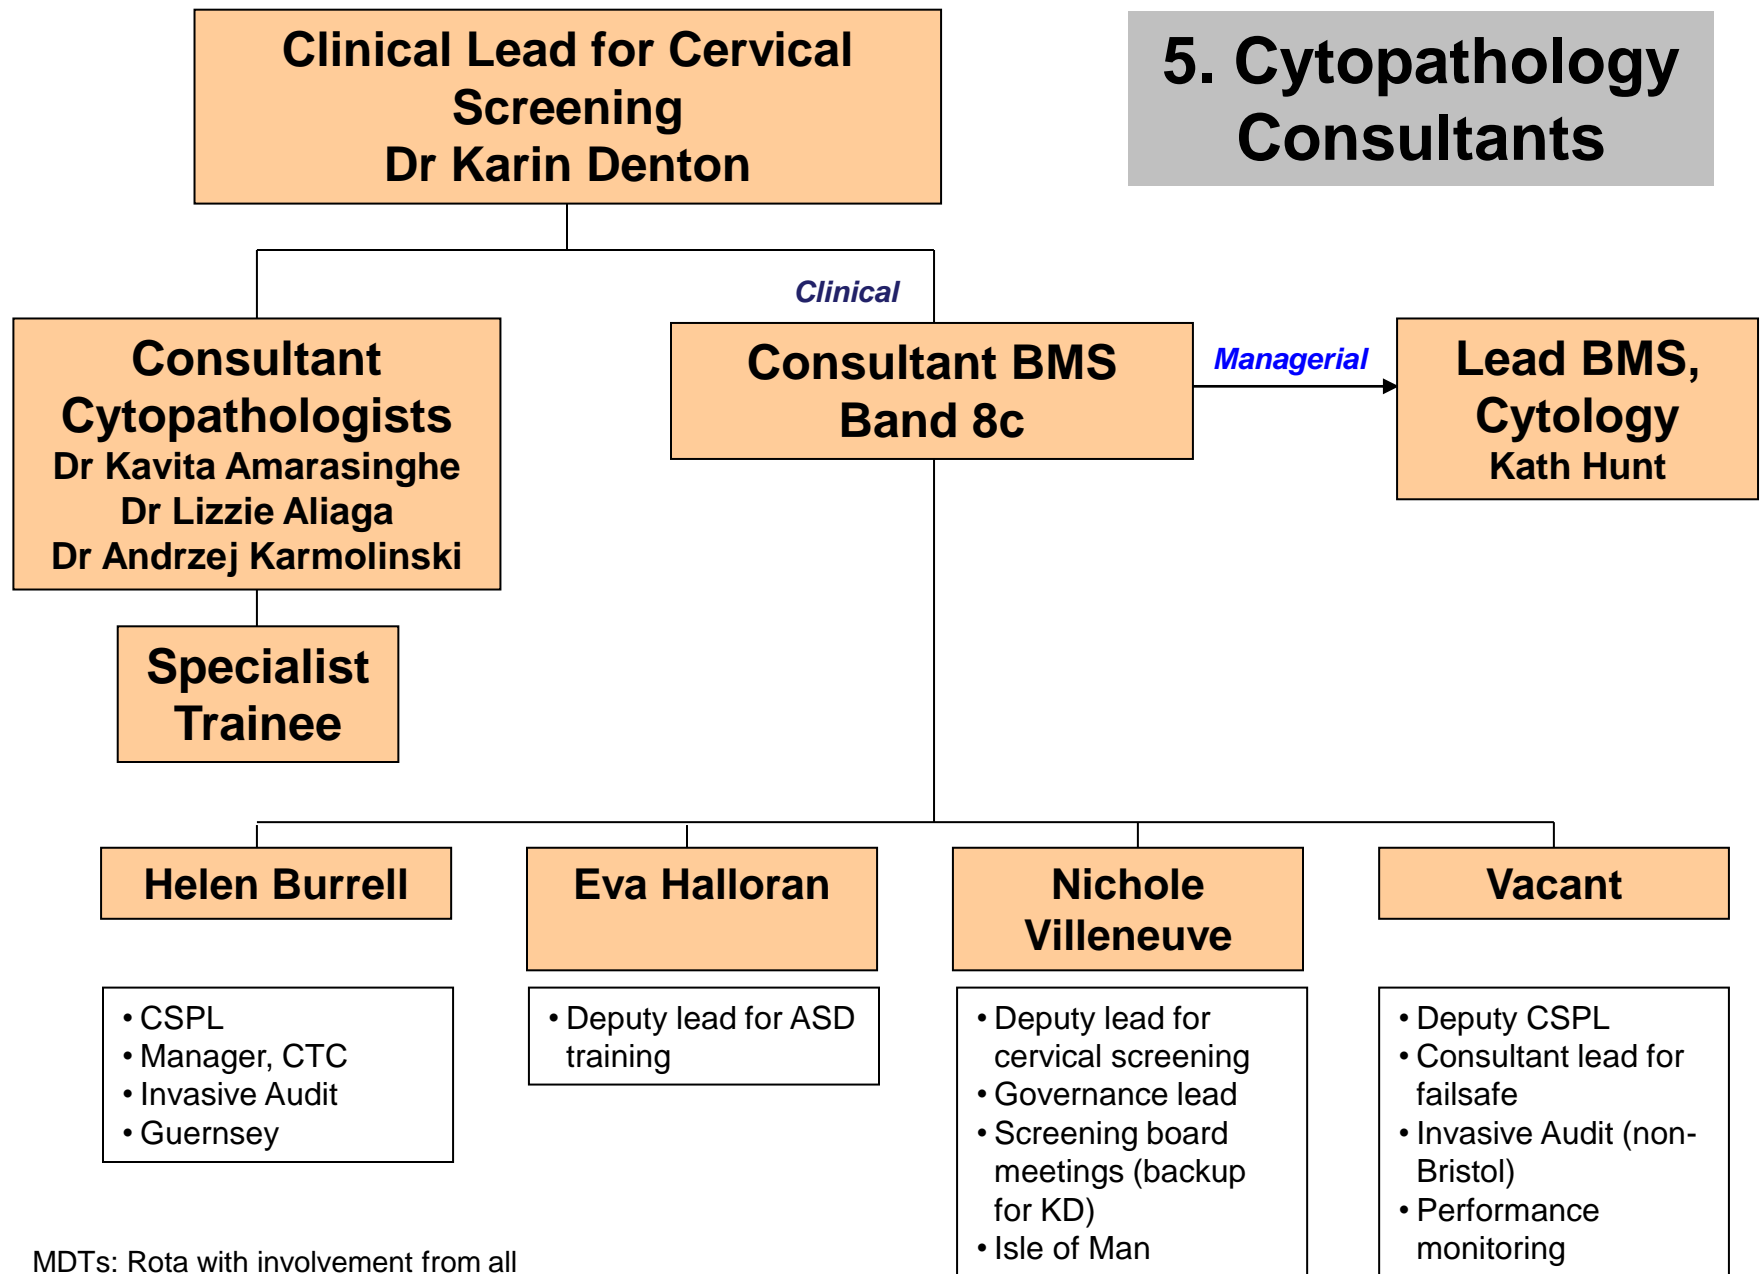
5. Cytopathology Consultants

Clinical Lead for Cervical Screening
Dr Karin Denton

Clinical

Consultant Cytopathologists
Dr Kavita Amarasinghe
Dr Lizzie Aliaga
Dr Andrzej Karmolinski

Consultant BMS Band 8c

Managerial

Lead BMS, Cytology
Kath Hunt

Specialist Trainee

Helen Burrell

- CSPL
- Manager, CTC
- Invasive Audit
- Guernsey

Eva Halloran

- Deputy lead for ASD training

Nichole Villeneuve

- Deputy lead for cervical screening
- Governance lead
- Screening board meetings (backup for KD)
- Isle of Man

Vacant

- Deputy CSPL
- Consultant lead for failsafe
- Invasive Audit (non-Bristol)
- Performance monitoring

MDTs: Rota with involvement from all